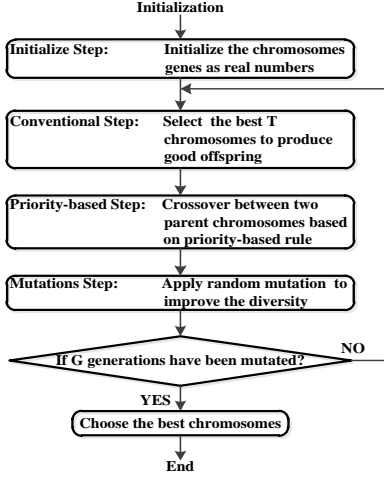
Initialization

Initialize Step: Initialize the chromosomes genes as real numbers

Conventional Step: Select the best T chromosomes to produce good offspring

Priority-based Step: Crossover between two parent chromosomes based on priority-based rule

Mutations Step: Apply random mutation to improve the diversity

If G generations have been mutated?

NO

YES

Choose the best chromosomes

End